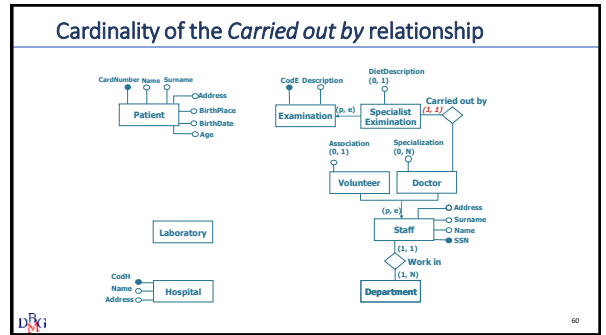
Cardinality of the *Carried out by* relationship

CardNumber Name Surname

Address

BirthPlace

BirthDate

Age

Patient

CodE Description

Examination

(p, e)

DietDescription (0, 1)

Specialist Examination

Carried out by

(1, 1)

Association (0, 1)

Specialization (0, N)

Volunteer

Doctor

(p, e)

Address

Surname

Name

SSN

Staff

(1, 1)

Work in

(1, N)

Department

Laboratory

CodH

Name

Address

Hospital

DB MG

60